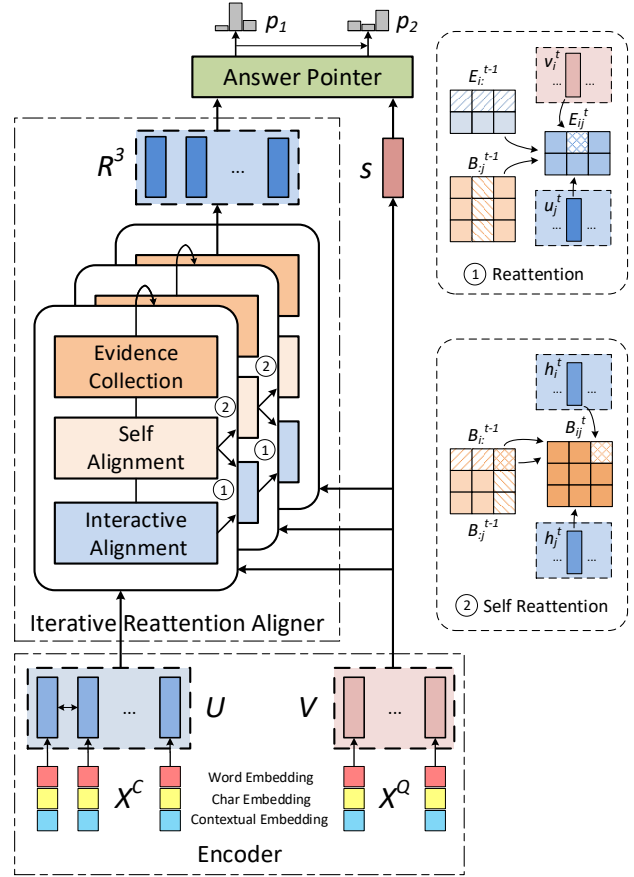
$p_1$ $p_2$

Answer Pointer

$R^3$ …

$s$

Evidence Collection

Self Alignment

Interactive Alignment

2 2 1 1

Iterative Reattention Aligner

$U$ … $V$ …

$X^C$ Word Embedding Char Embedding Contextual Embedding $X^Q$

Encoder

$E_{i:}^{t-1}$ $v_i^t$ … $E_{ij}^t$ $B_{:j}^{t-1}$ $u_j^t$ …

1 Reattention

$h_i^t$ … $B_{i:}^{t-1}$ $B_{ij}^t$ $B_{:j}^{t-1}$ $h_j^t$ …

2 Self Reattention